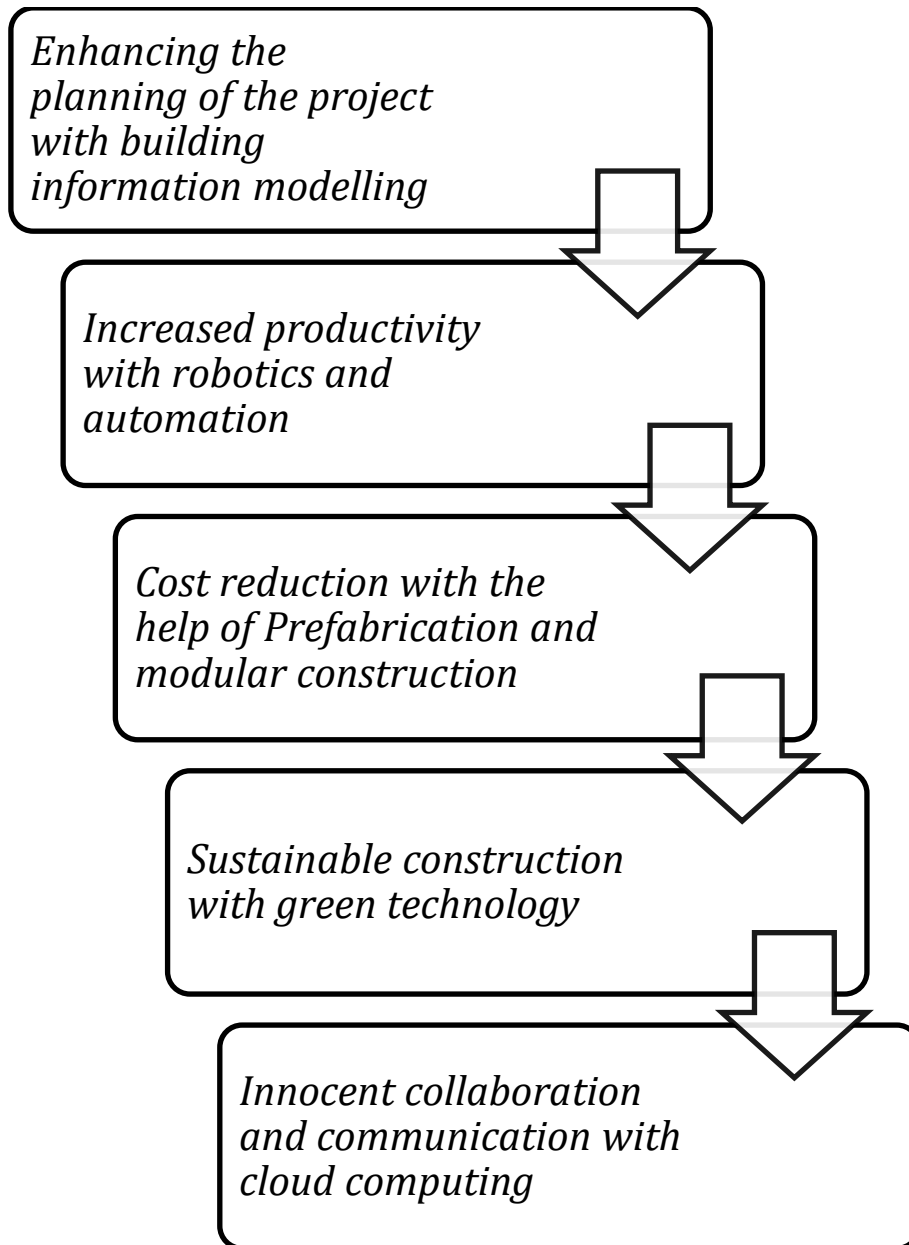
Enhancing the planning of the project with building information modelling

Increased productivity with robotics and automation

Cost reduction with the help of Prefabrication and modular construction

Sustainable construction with green technology

Innocent collaboration and communication with cloud computing